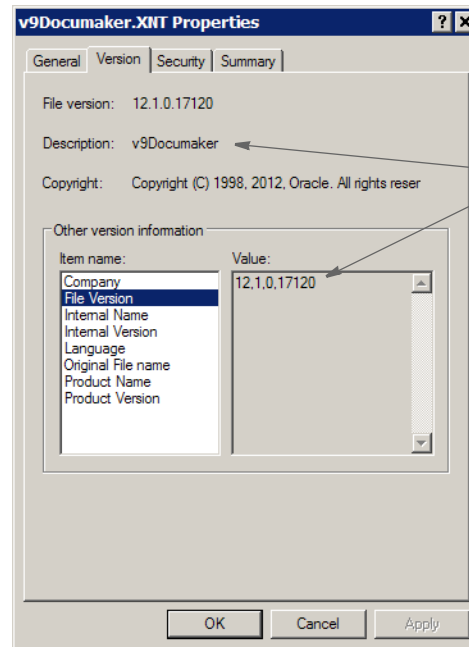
v9Documaker.XNT Properties

?

General | Version | Security | Summary

File version: 12.1.0.17120

Description: v9Documaker

Copyright: Copyright (C) 1998, 2012, Oracle. All rights reser

Other version information

Item name:
Company
File Version
Internal Name
Internal Version
Language
Original File name
Product Name
Product Version

Value:
12,1,0,17120

OK | Cancel | Apply